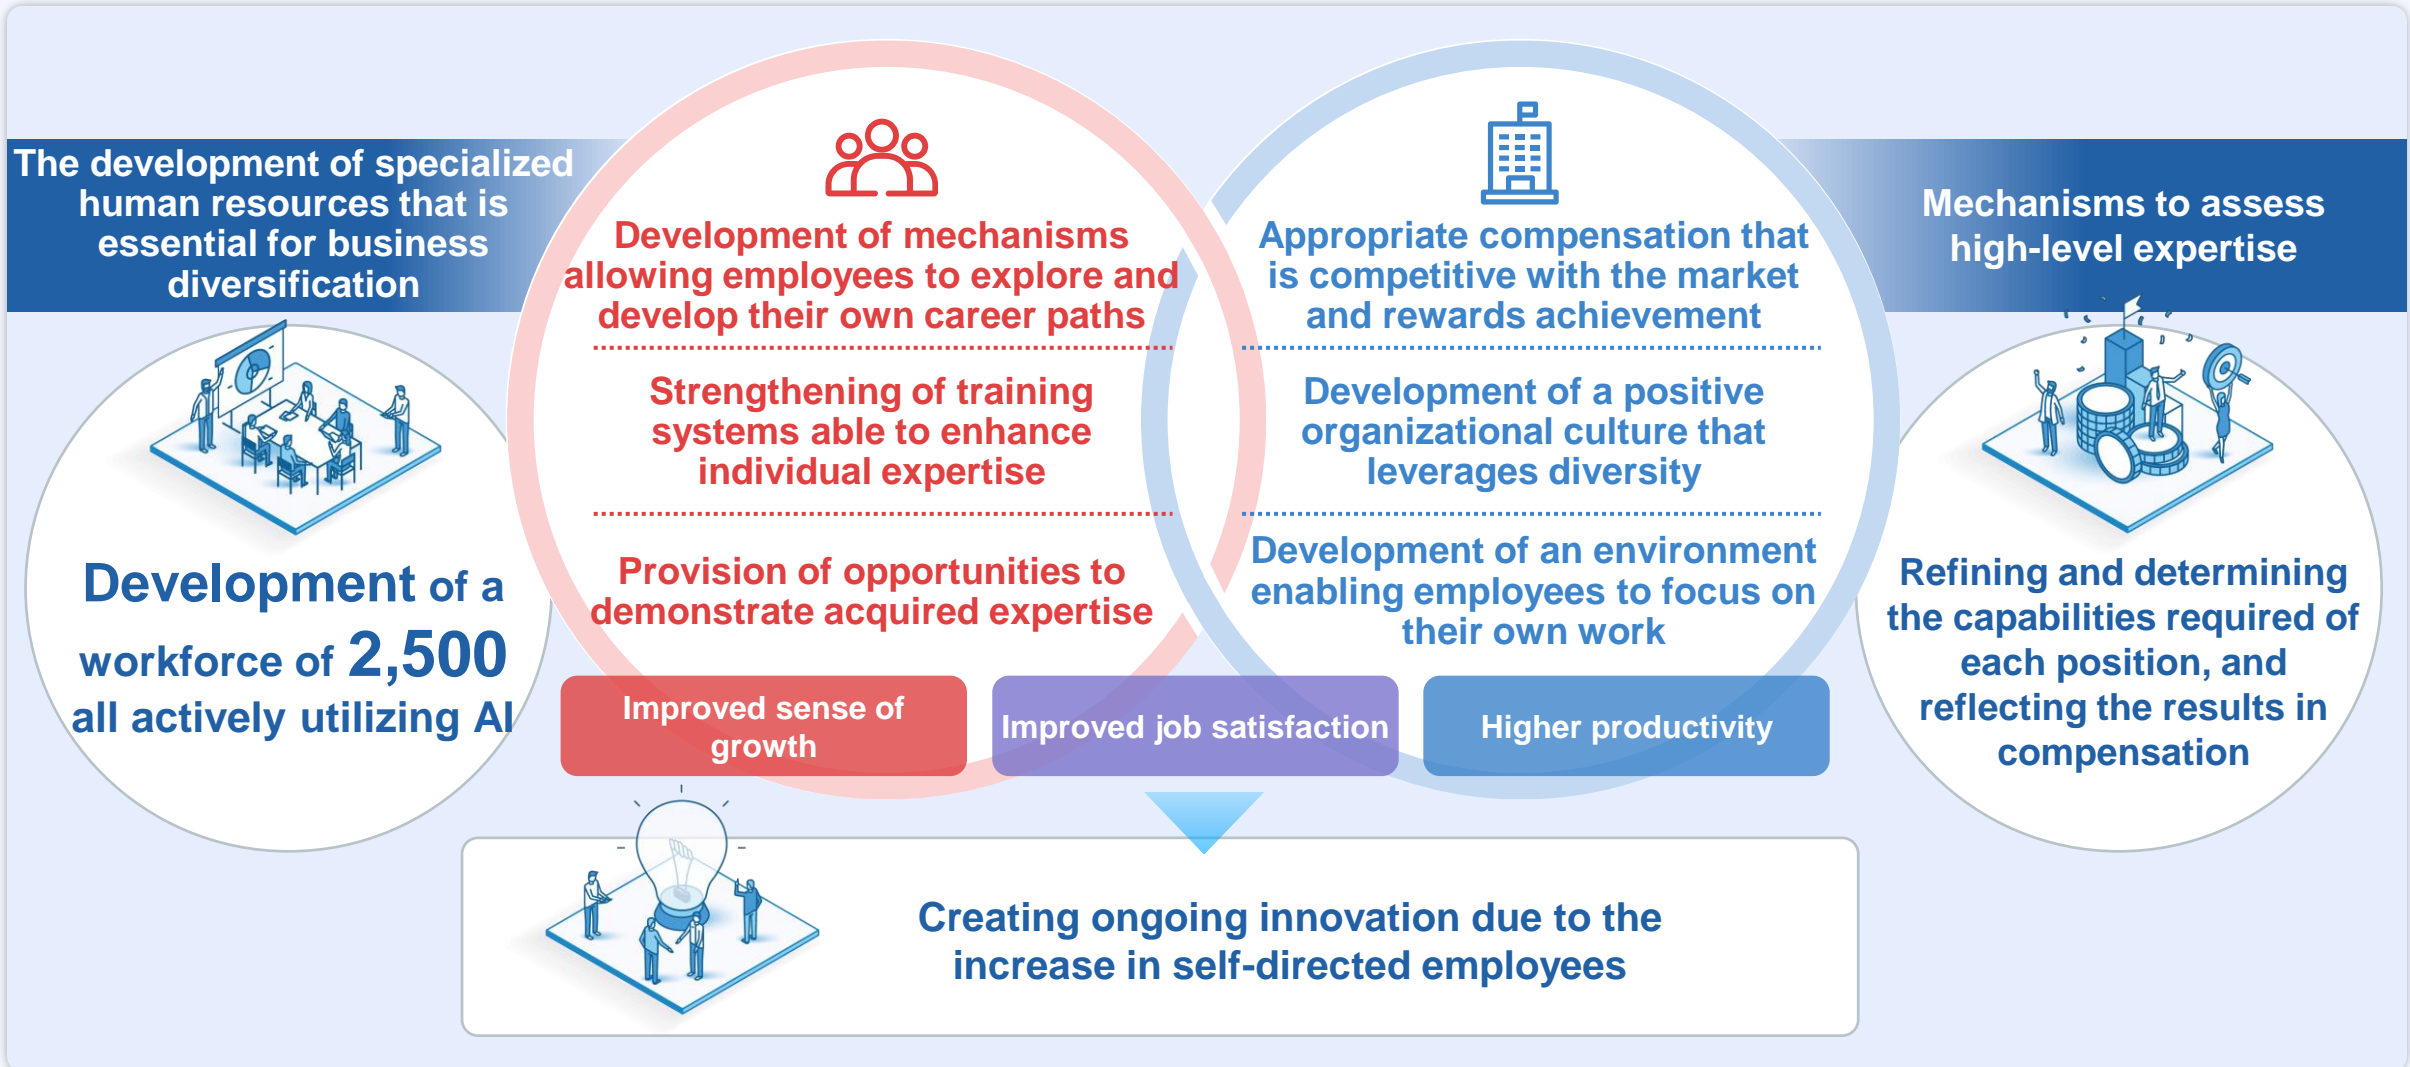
The development of specialized human resources that is essential for business diversification

Development of a workforce of 2,500 all actively utilizing AI

Development of mechanisms allowing employees to explore and develop their own career paths

Strengthening of training systems able to enhance individual expertise

Provision of opportunities to demonstrate acquired expertise

Appropriate compensation that is competitive with the market and rewards achievement

Development of a positive organizational culture that leverages diversity

Development of an environment enabling employees to focus on their own work

Mechanisms to assess high-level expertise

Refining and determining the capabilities required of each position, and reflecting the results in compensation

Improved sense of growth

Improved job satisfaction

Higher productivity

Creating ongoing innovation due to the increase in self-directed employees